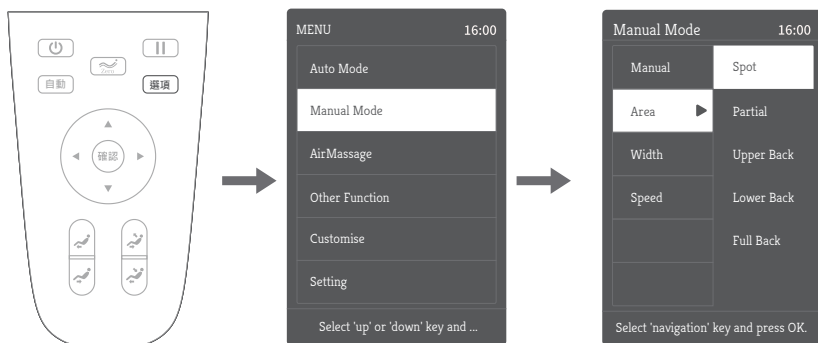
自動
Zero
選項
確認

MENU 16:00
Auto Mode
Manual Mode
AirMassage
Other Function
Customise
Setting
Select 'up' or 'down' key and ...

Manual Mode 16:00
Manual
Area
Width
Speed
Spot
Partial
Upper Back
Lower Back
Full Back
Select 'navigation' key and press OK.